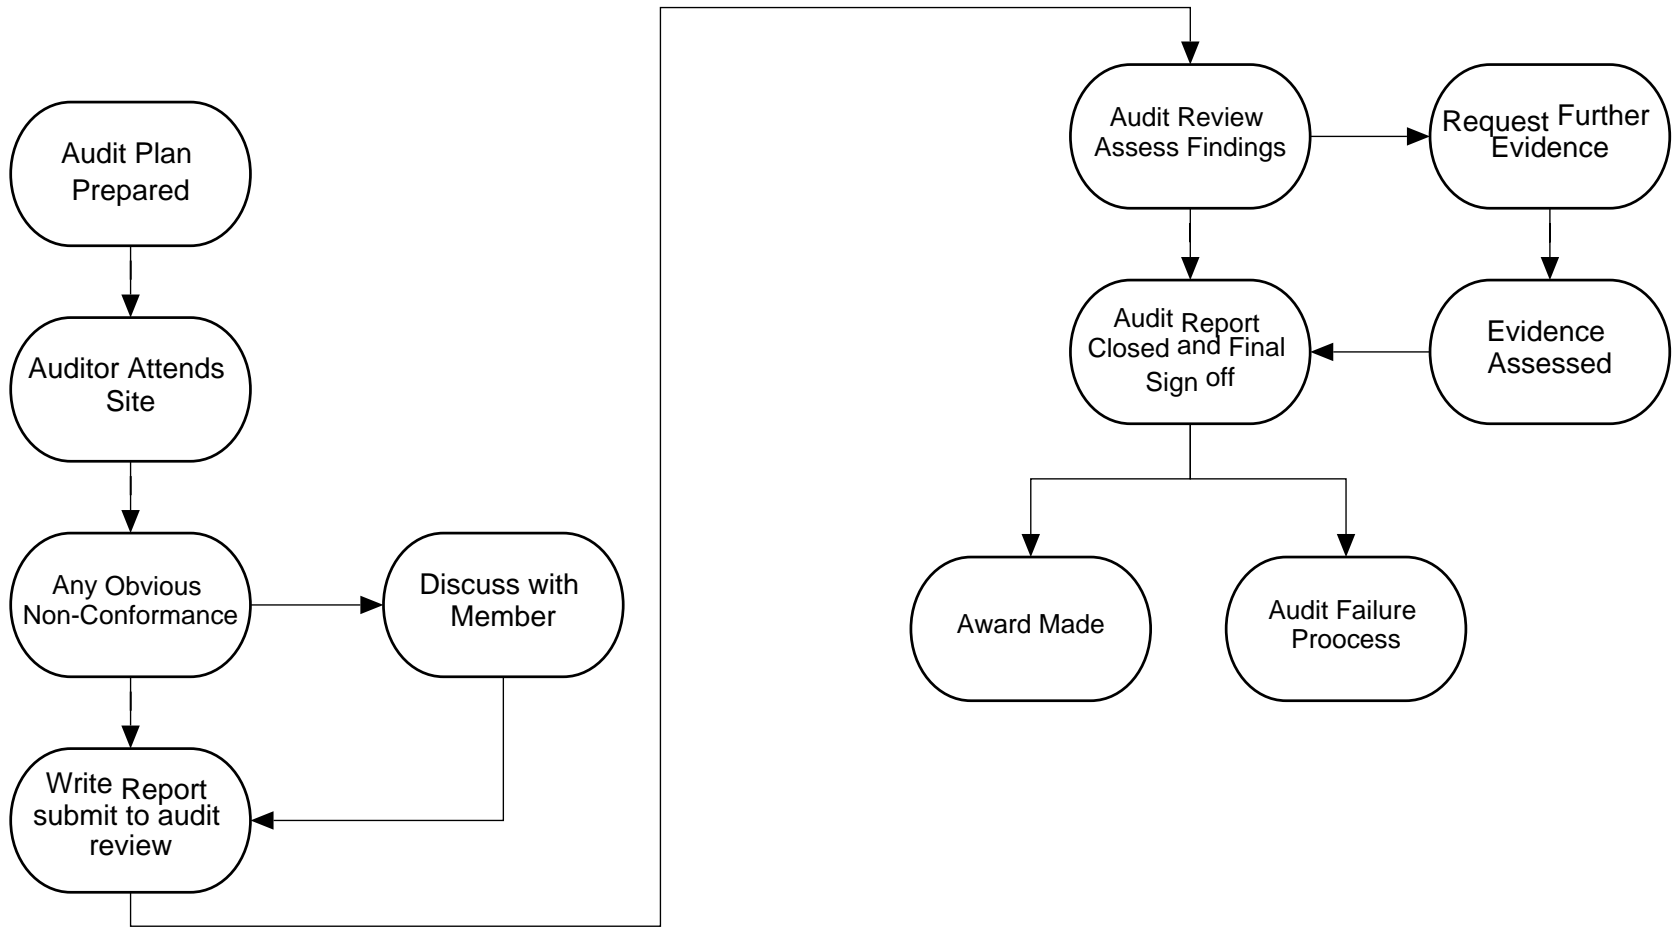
Audit Plan Prepared

Auditor Attends Site

Any Obvious Non-Conformance

Discuss with Member

Write Report submit to audit review

Audit Review Assess Findings

Request Further Evidence

Audit Report Closed and Final Sign off

Evidence Assessed

Award Made

Audit Failure Proocess